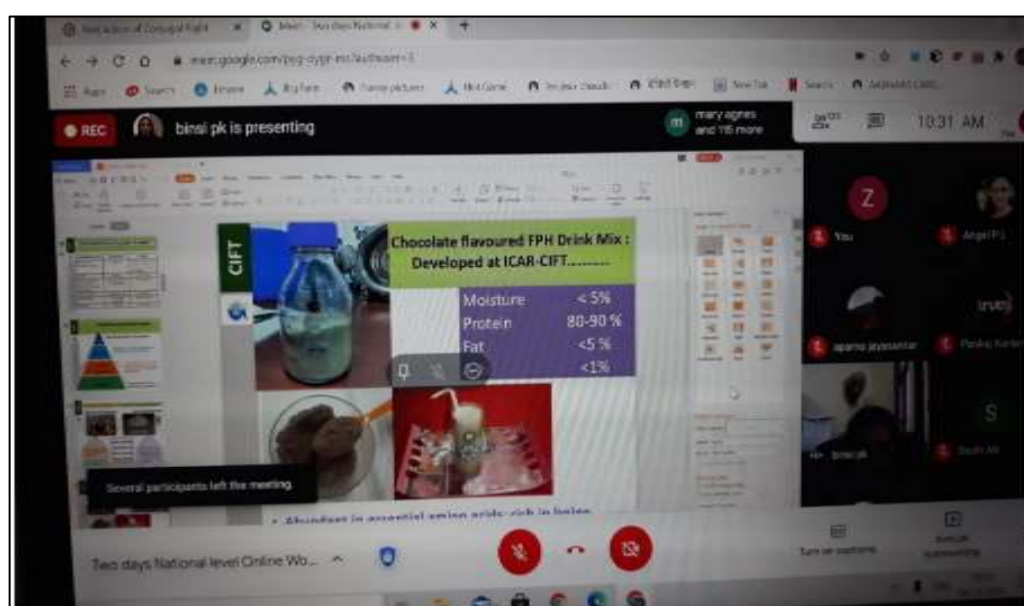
meet.google.com/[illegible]

REC

binsi pk is presenting

mary agnes and 115 more

10:31 AM

CIFT

Chocolate flavoured FPH Drink Mix : Developed at ICAR-CIFT..........

| | |
|---|---|
| Moisture | < 5% |
| Protein | 80-90 % |
| Fat | <5 % |
| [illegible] | <1% |

Several participants left the meeting.

• Abundant in essential amino acids; rich in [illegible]

Z

You

Angel P L

aparna jayasankar

S

binsi pk

Two days National level Online Wo...

Turn on captions

Present now